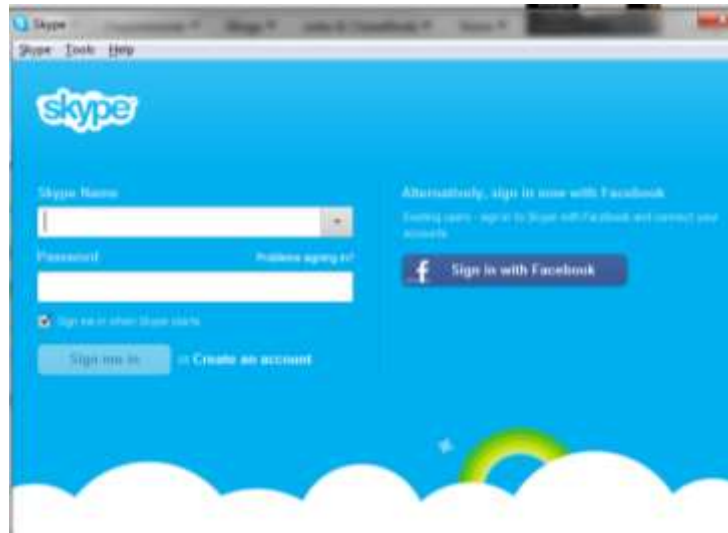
Skype

Skype Tools Help

skype

Skype Name

Password

Problems signing in?

Sign me in when Skype starts

Sign me in

or Create an account

Alternatively, sign in now with Facebook

Existing users - sign in to Skype with Facebook and connect your accounts

Sign in with Facebook